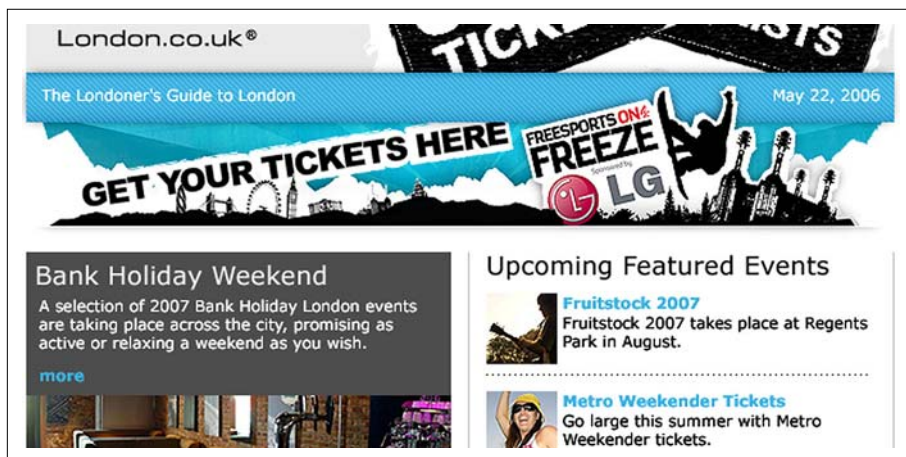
London.co.uk®

TICK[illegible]STS

The Londoner's Guide to London

May 22, 2006

GET YOUR TICKETS HERE

FREESPORTS ON FREEZE

Sponsored by LG

Bank Holiday Weekend

A selection of 2007 Bank Holiday London events are taking place across the city, promising as active or relaxing a weekend as you wish.

more

Upcoming Featured Events

Fruitstock 2007

Fruitstock 2007 takes place at Regents Park in August.

Metro Weekender Tickets

Go large this summer with Metro Weekender tickets.